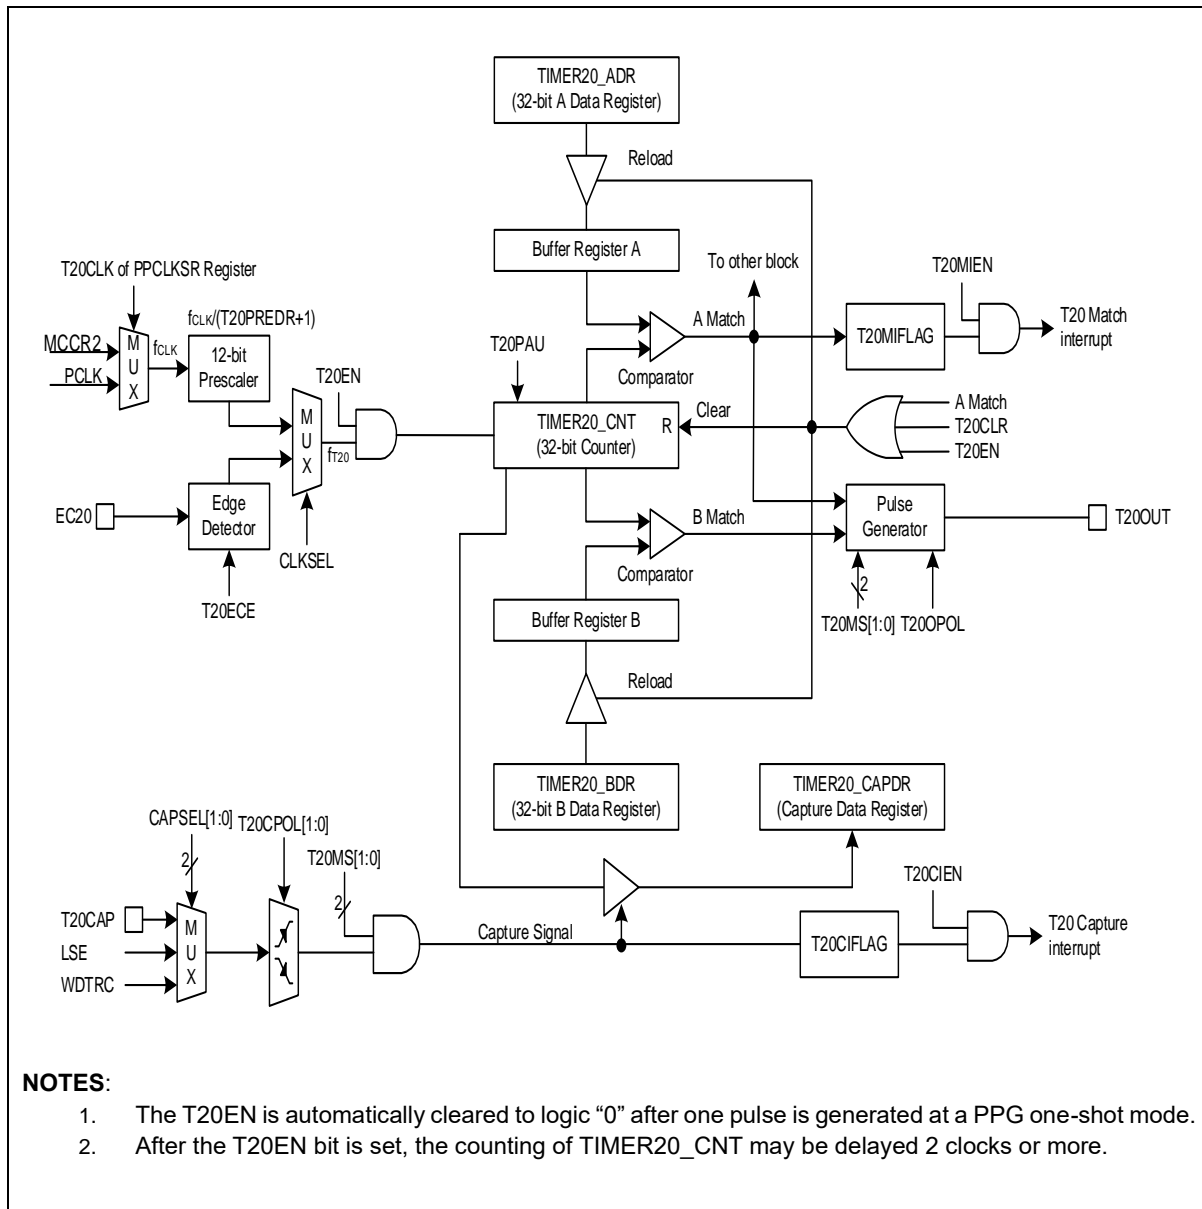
TIMER20_ADR
(32-bit A Data Register)

Reload

Buffer Register A

To other block

T20CLK of PPCLKSR Register

T20MIEN

$f_{CLK}$/(T20PREDR+1)

MCCR2

PCLK

M
U
X

$f_{CLK}$

12-bit Prescaler

T20PAU

A Match

Comparator

T20MIFLAG

T20 Match interrupt

T20EN

M
U
X

$f_{T20}$

TIMER20_CNT
(32-bit Counter)

R

Clear

A Match
T20CLR
T20EN

EC20

Edge Detector

CLKSEL

T20ECE

B Match

Comparator

Pulse Generator

T20OUT

2

T20MS[1:0]

T20OPOL

Buffer Register B

Reload

TIMER20_BDR
(32-bit B Data Register)

TIMER20_CAPDR
(Capture Data Register)

CAPSEL[1:0]

2

T20CPOL[1:0]

T20MS[1:0]

2

T20CIEN

T20CAP

LSE

WDTRC

M
U
X

Capture Signal

T20CIFLAG

T20 Capture interrupt

NOTES:
1. The T20EN is automatically cleared to logic "0" after one pulse is generated at a PPG one-shot mode.
2. After the T20EN bit is set, the counting of TIMER20_CNT may be delayed 2 clocks or more.